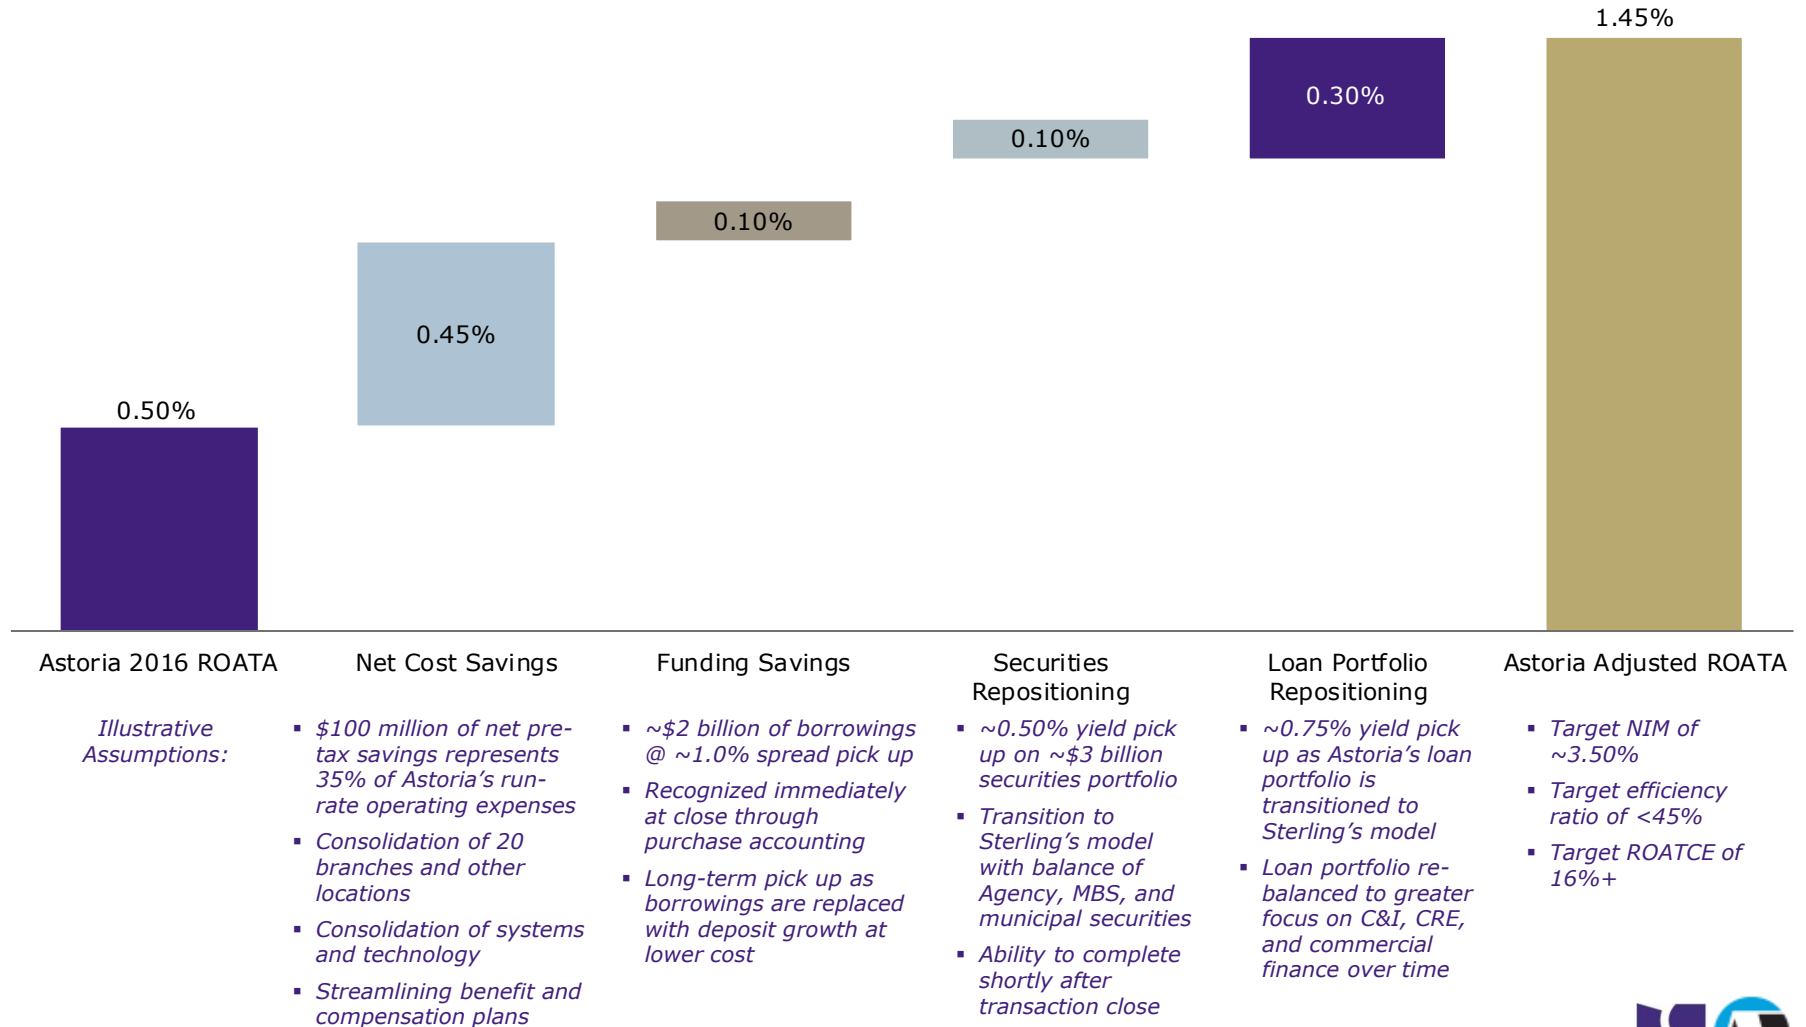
1.45%

0.30%

0.10%

0.10%

0.45%

0.50%

Astoria 2016 ROATA

Net Cost Savings

Funding Savings

Securities Repositioning

Loan Portfolio Repositioning

Astoria Adjusted ROATA

Illustrative Assumptions:

- $100 million of net pre-tax savings represents 35% of Astoria's run-rate operating expenses
- Consolidation of 20 branches and other locations
- Consolidation of systems and technology
- Streamlining benefit and compensation plans

- ~$2 billion of borrowings @ ~1.0% spread pick up
- Recognized immediately at close through purchase accounting
- Long-term pick up as borrowings are replaced with deposit growth at lower cost

- ~0.50% yield pick up on ~$3 billion securities portfolio
- Transition to Sterling's model with balance of Agency, MBS, and municipal securities
- Ability to complete shortly after transaction close

- ~0.75% yield pick up as Astoria's loan portfolio is transitioned to Sterling's model
- Loan portfolio re-balanced to greater focus on C&I, CRE, and commercial finance over time

- Target NIM of ~3.50%
- Target efficiency ratio of <45%
- Target ROATCE of 16%+